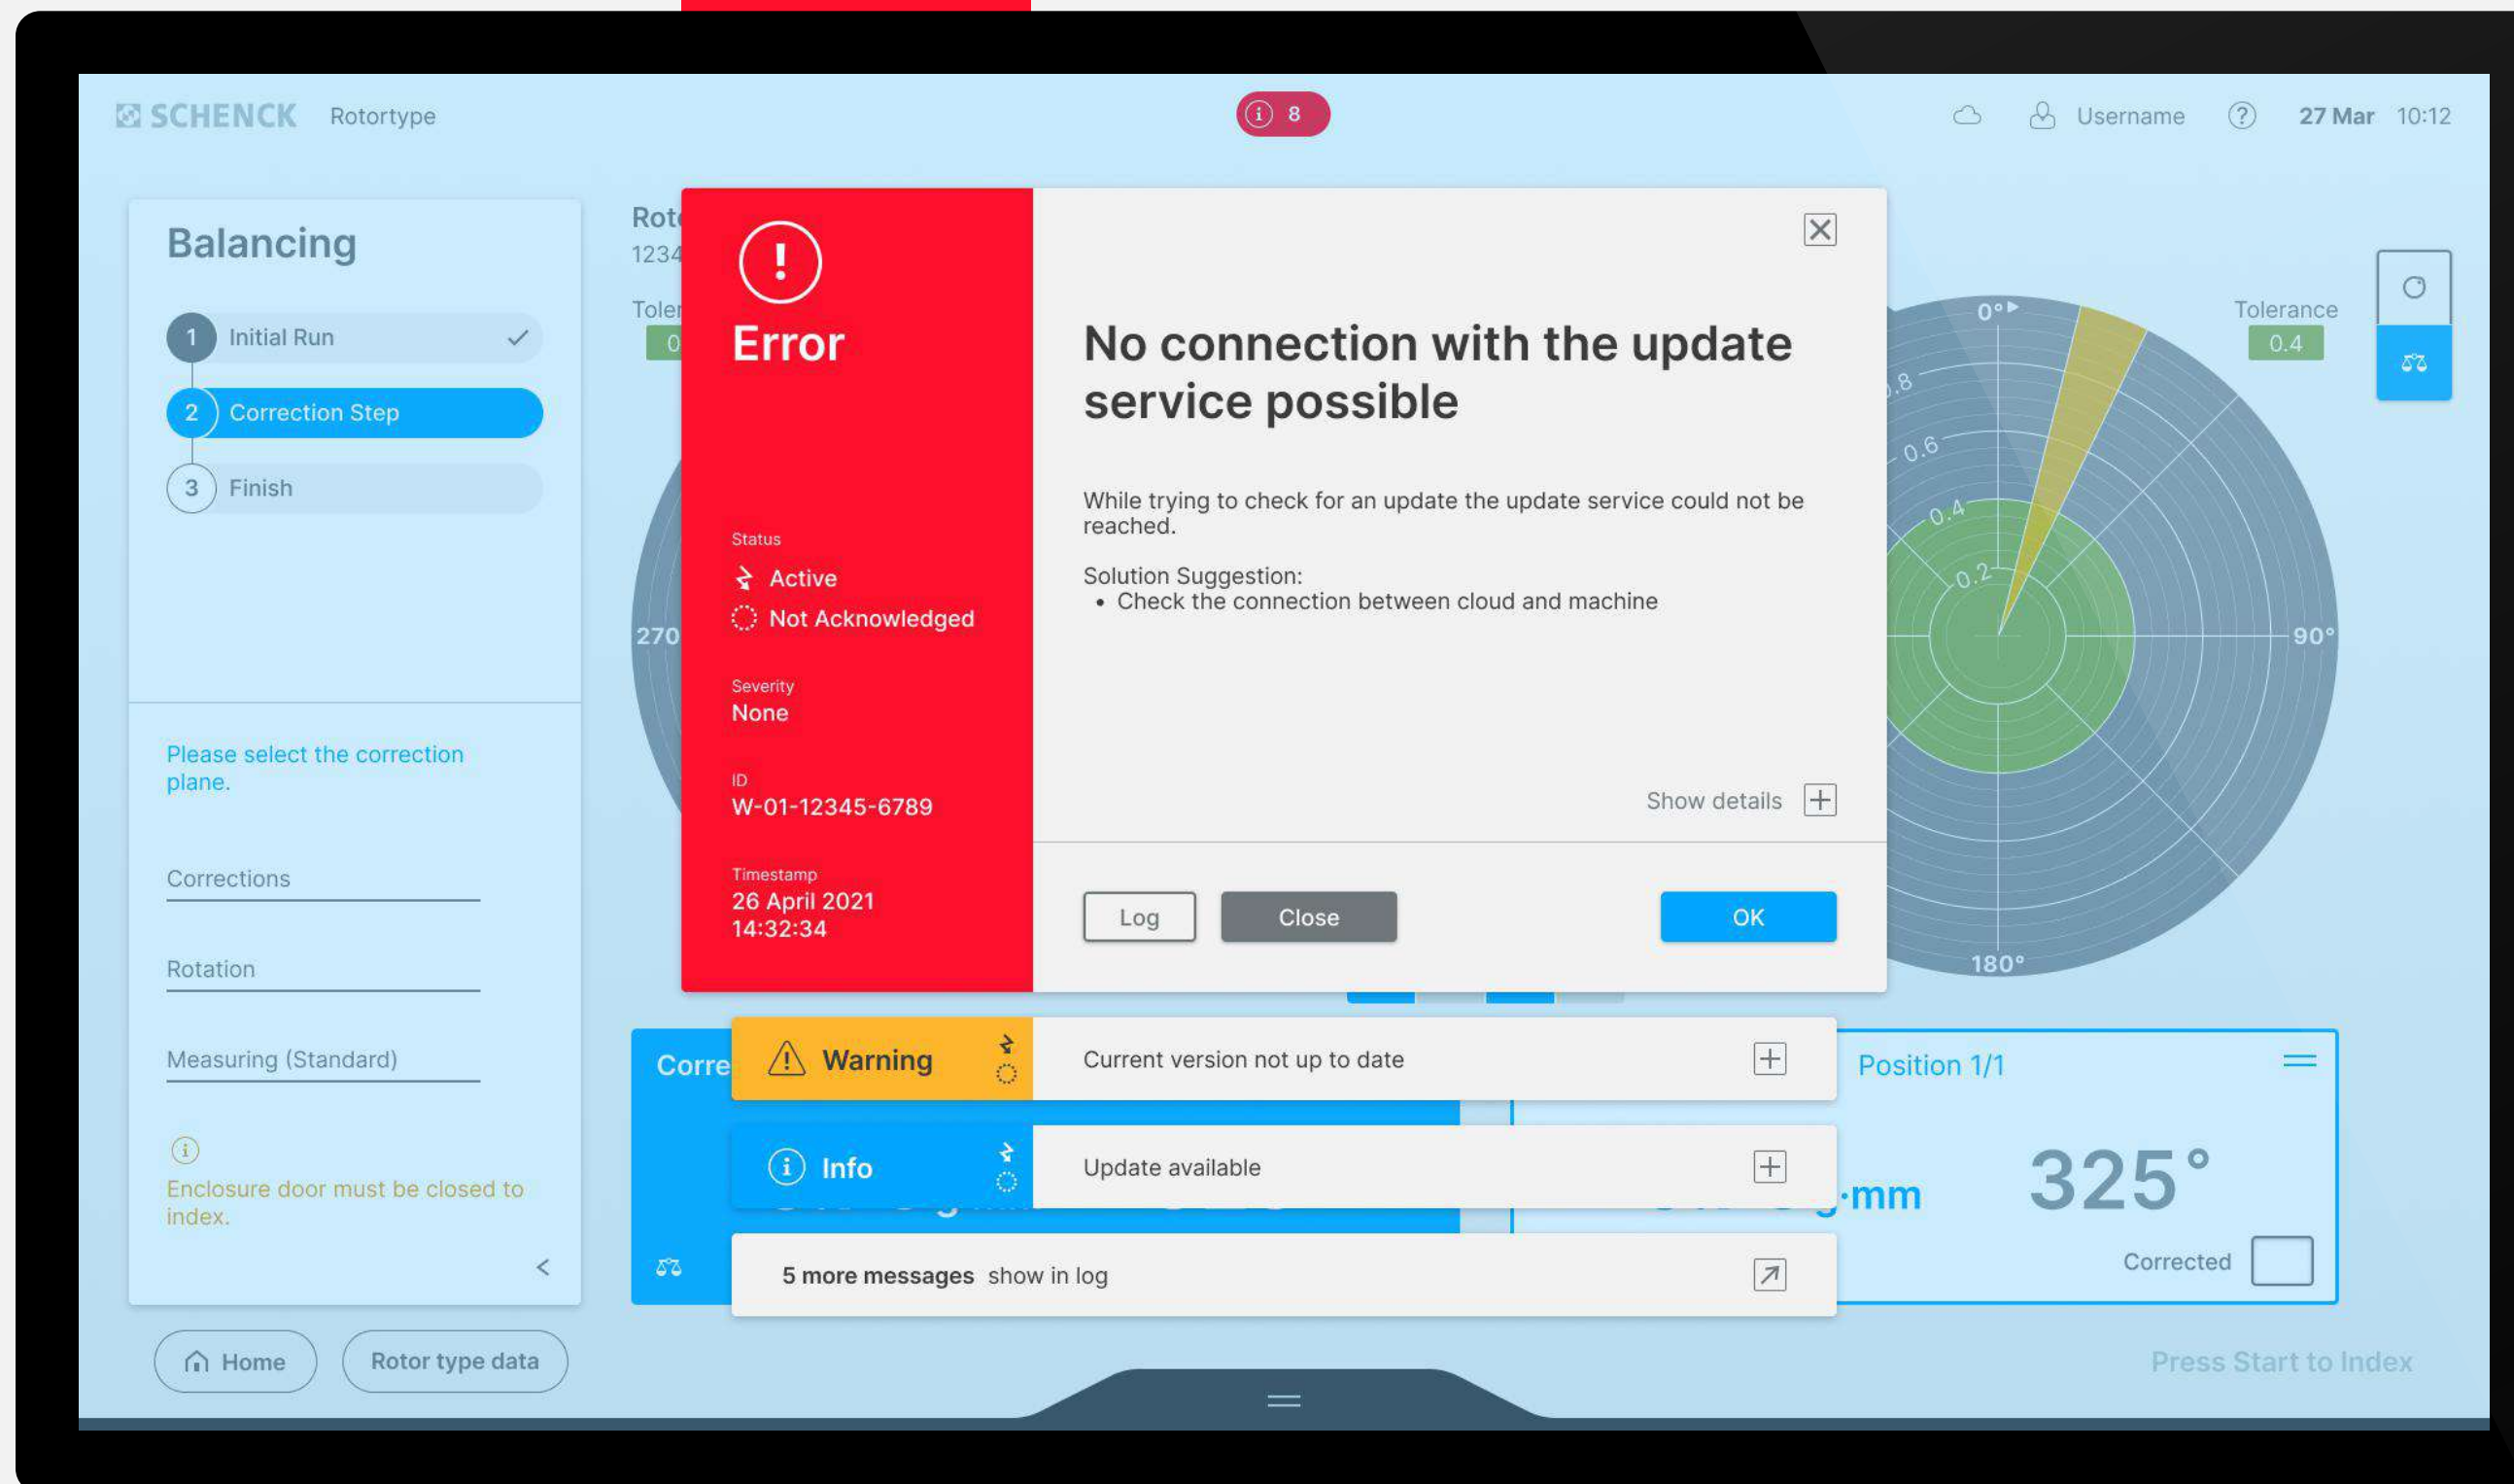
SCHENCK Rotortype

8

Username ? 27 Mar 10:12

Balancing

1 Initial Run

2 Correction Step

3 Finish

Please select the correction plane.

Corrections

Rotation

Measuring (Standard)

Enclosure door must be closed to index.

Rot
1234
Toler
0

270

Error

Status
Active
Not Acknowledged

Severity
None

ID
W-01-12345-6789

Timestamp
26 April 2021
14:32:34

No connection with the update service possible

While trying to check for an update the update service could not be reached.

Solution Suggestion:
• Check the connection between cloud and machine

Show details

Log Close OK

Tolerance
0.4

0°
.8
0.6
0.4
0.2
90°
180°

Corre

Warning Current version not up to date

Info Update available

5 more messages show in log

Position 1/1

·mm 325°

Corrected

Home Rotor type data

Press Start to Index